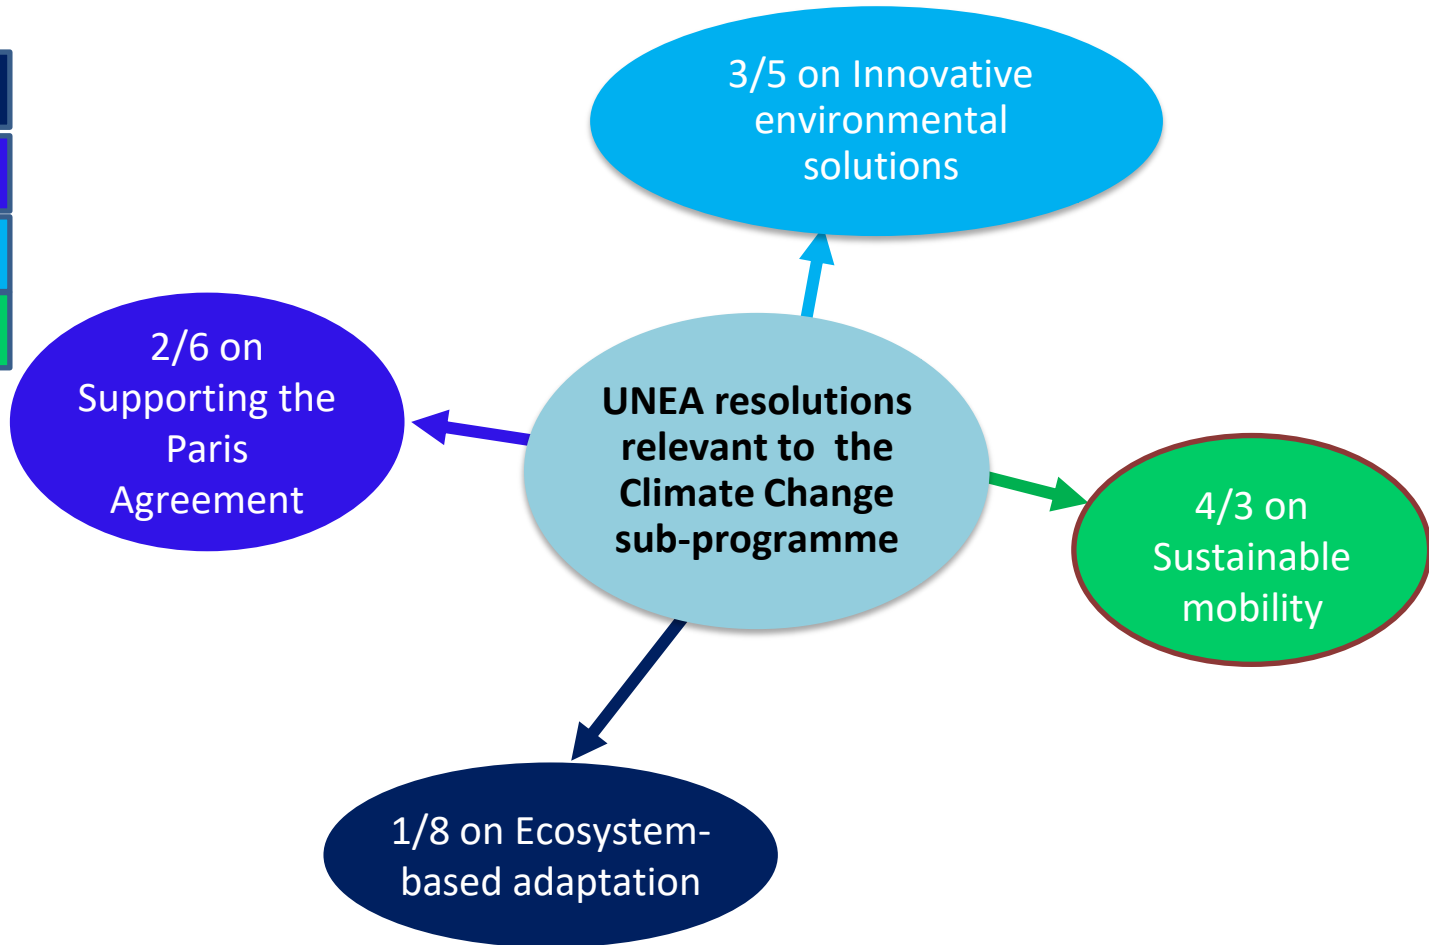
UNEA resolutions relevant to the Climate Change sub-programme

3/5 on Innovative environmental solutions

2/6 on Supporting the Paris Agreement

4/3 on Sustainable mobility

1/8 on Ecosystem-based adaptation